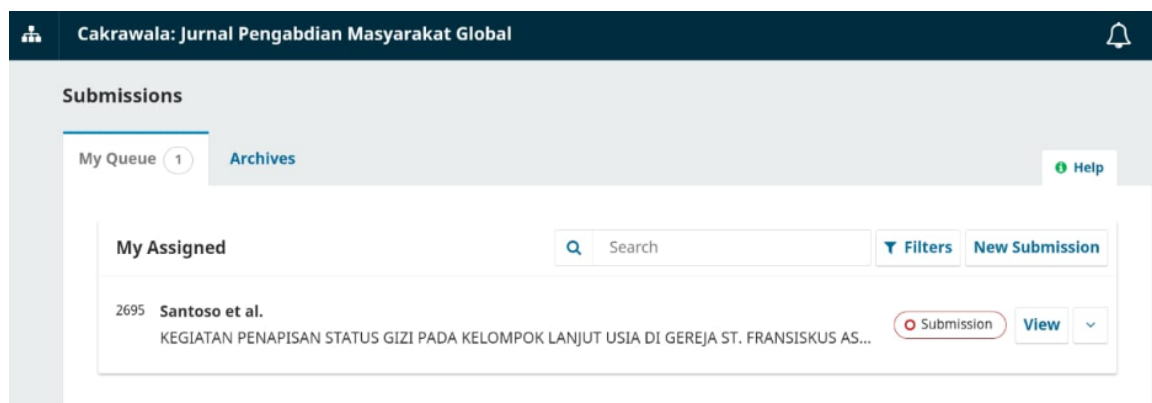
Cakrawala: Jurnal Pengabdian Masyarakat Global

Submissions

My Queue 1

Archives

Help

My Assigned

Search

Filters

New Submission

2695 Santoso et al.

KEGIATAN PENAPISAN STATUS GIZI PADA KELOMPOK LANJUT USIA DI GEREJA ST. FRANSISKUS AS...

Submission

View